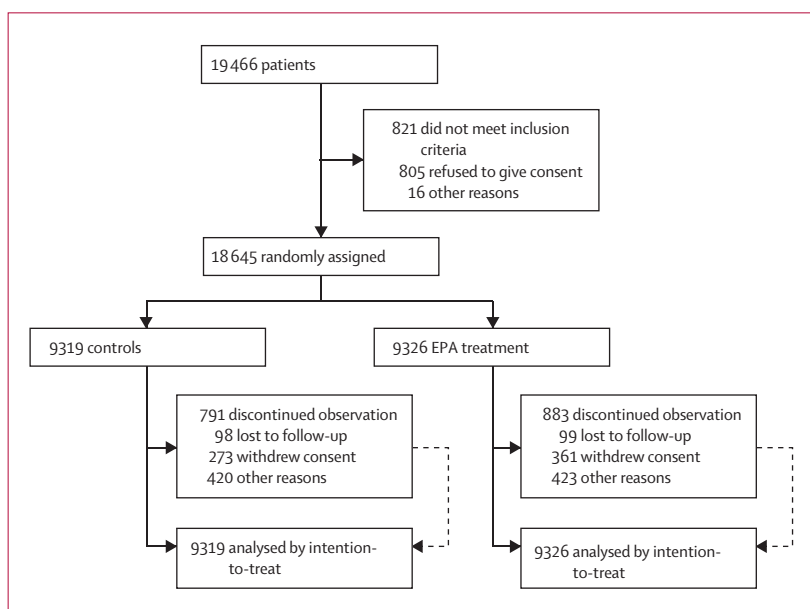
19 466 patients

821 did not meet inclusion criteria
805 refused to give consent
16 other reasons

18 645 randomly assigned

9319 controls

9326 EPA treatment

791 discontinued observation
98 lost to follow-up
273 withdrew consent
420 other reasons

883 discontinued observation
99 lost to follow-up
361 withdrew consent
423 other reasons

9319 analysed by intention-to-treat

9326 analysed by intention-to-treat